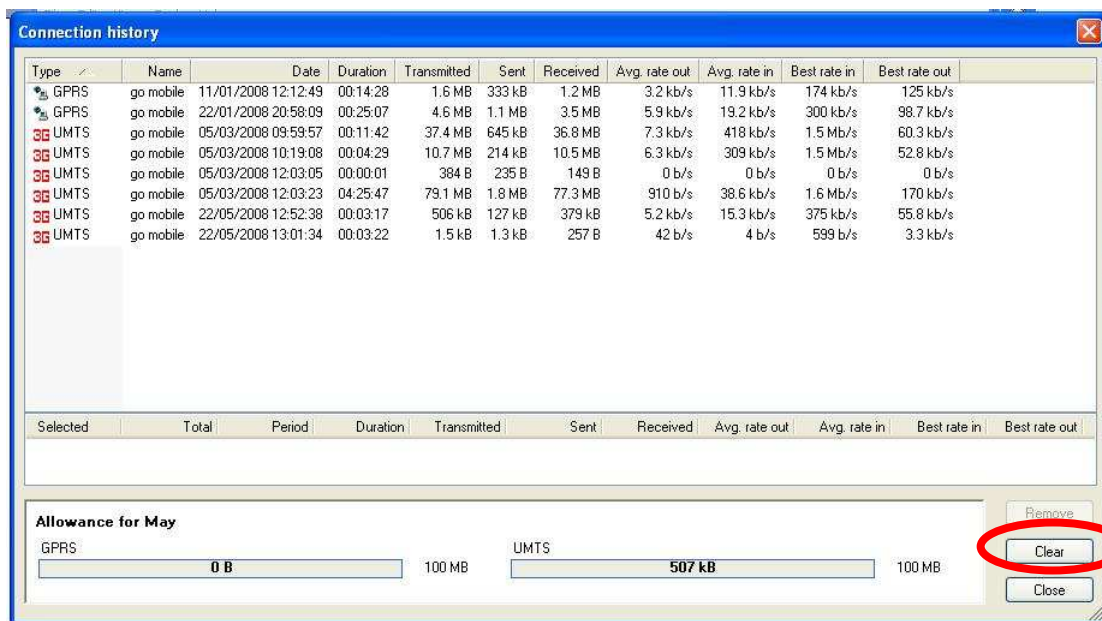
Connection history

| Type | Name | Date | Duration | Transmitted | Sent | Received | Avg. rate out | Avg. rate in | Best rate in | Best rate out |
|---|---|---|---|---|---|---|---|---|---|---|
| GPRS | go mobile | 11/01/2008 12:12:49 | 00:14:28 | 1.6 MB | 333 kB | 1.2 MB | 3.2 kb/s | 11.9 kb/s | 174 kb/s | 125 kb/s |
| GPRS | go mobile | 22/01/2008 20:58:09 | 00:25:07 | 4.6 MB | 1.1 MB | 3.5 MB | 5.9 kb/s | 19.2 kb/s | 300 kb/s | 98.7 kb/s |
| 3G UMTS | go mobile | 05/03/2008 09:59:57 | 00:11:42 | 37.4 MB | 645 kB | 36.8 MB | 7.3 kb/s | 418 kb/s | 1.5 Mb/s | 60.3 kb/s |
| 3G UMTS | go mobile | 05/03/2008 10:19:08 | 00:04:29 | 10.7 MB | 214 kB | 10.5 MB | 6.3 kb/s | 309 kb/s | 1.5 Mb/s | 52.8 kb/s |
| 3G UMTS | go mobile | 05/03/2008 12:03:05 | 00:00:01 | 384 B | 235 B | 149 B | 0 b/s | 0 b/s | 0 b/s | 0 b/s |
| 3G UMTS | go mobile | 05/03/2008 12:03:23 | 04:25:47 | 79.1 MB | 1.8 MB | 77.3 MB | 910 b/s | 38.6 kb/s | 1.6 Mb/s | 170 kb/s |
| 3G UMTS | go mobile | 22/05/2008 12:52:38 | 00:03:17 | 506 kB | 127 kB | 379 kB | 5.2 kb/s | 15.3 kb/s | 375 kb/s | 55.8 kb/s |
| 3G UMTS | go mobile | 22/05/2008 13:01:34 | 00:03:22 | 1.5 kB | 1.3 kB | 257 B | 42 b/s | 4 b/s | 599 b/s | 3.3 kb/s |

| Selected | Total | Period | Duration | Transmitted | Sent | Received | Avg. rate out | Avg. rate in | Best rate in | Best rate out |
|---|---|---|---|---|---|---|---|---|---|---|

Allowance for May
GPRS
0 B
100 MB
UMTS
507 kB
100 MB

Remove
Clear
Close